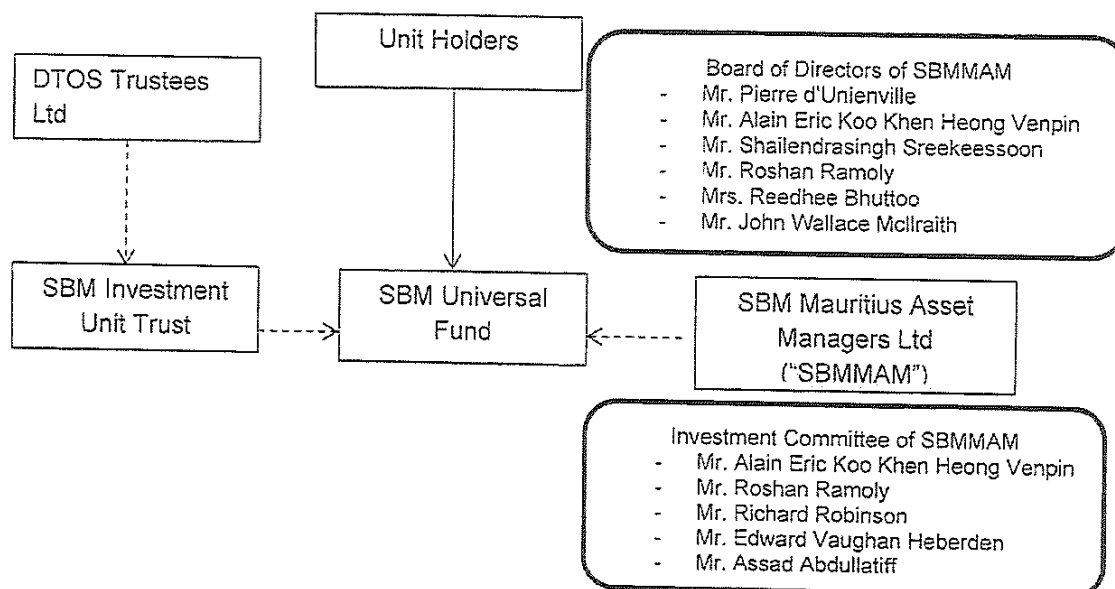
DTOS Trustees Ltd

Unit Holders

Board of Directors of SBMMAM
- Mr. Pierre d'Unienville
- Mr. Alain Eric Koo Khen Heong Venpin
- Mr. Shailendrasingh Sreekeessoon
- Mr. Roshan Ramoly
- Mrs. Reedhee Bhuttoo
- Mr. John Wallace McIlraith

SBM Investment Unit Trust

SBM Universal Fund

SBM Mauritius Asset Managers Ltd ("SBMMAM")

Investment Committee of SBMMAM
- Mr. Alain Eric Koo Khen Heong Venpin
- Mr. Roshan Ramoly
- Mr. Richard Robinson
- Mr. Edward Vaughan Heberden
- Mr. Assad Abdullatiff